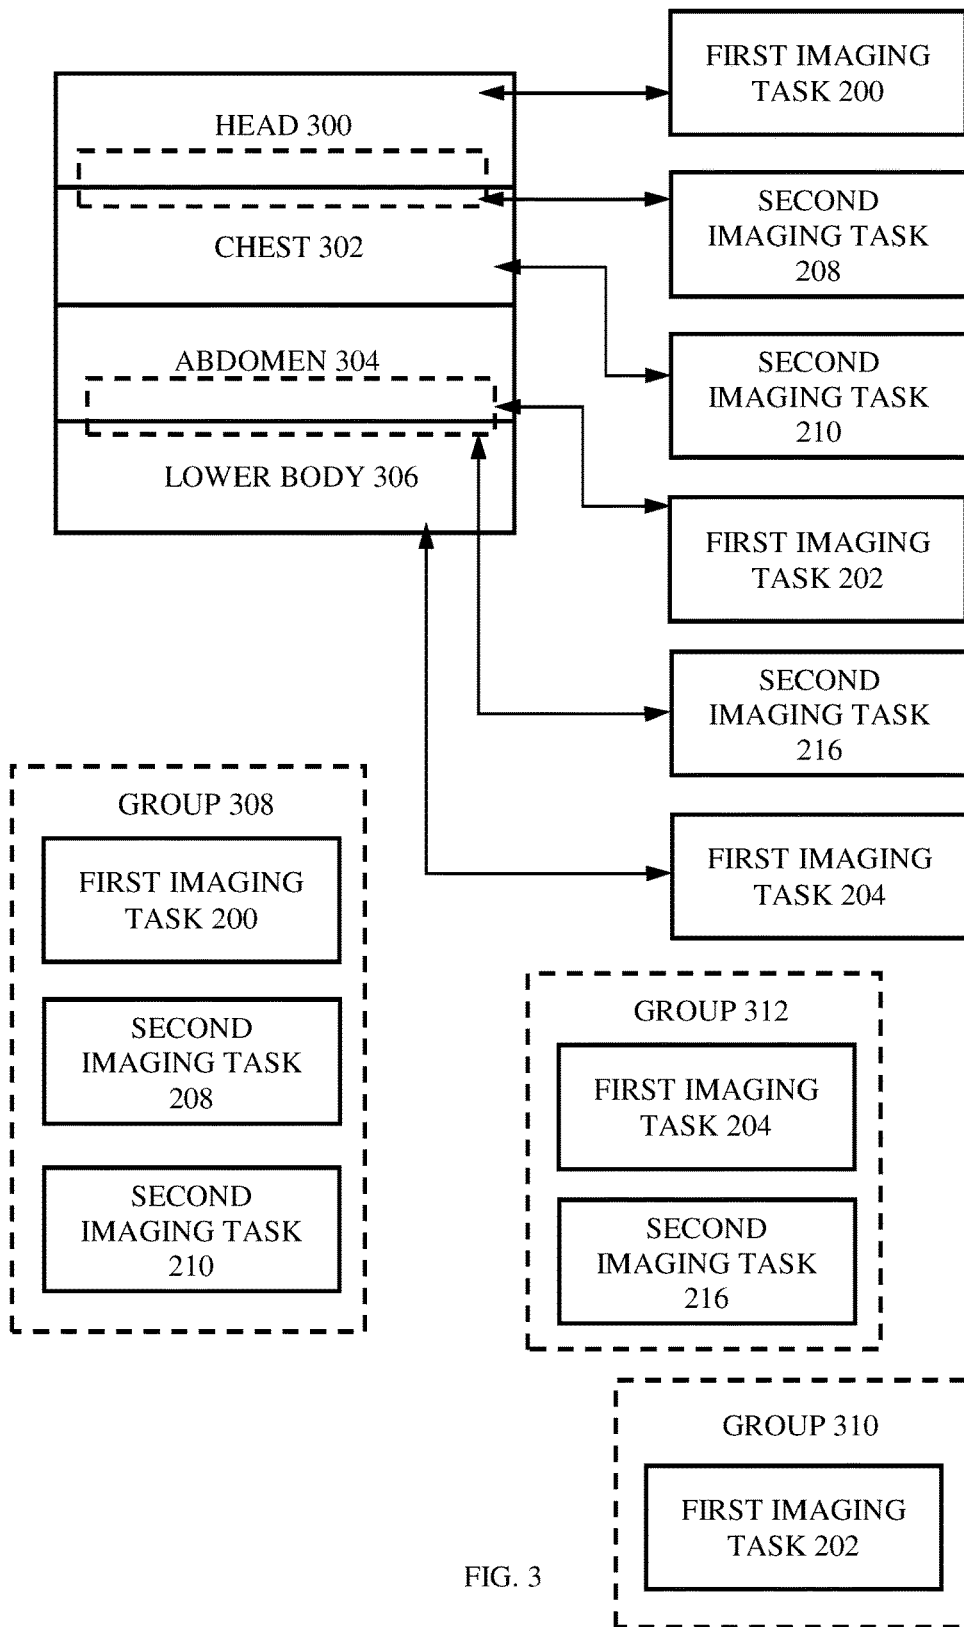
HEAD 300

CHEST 302

ABDOMEN 304

LOWER BODY 306

FIRST IMAGING TASK 200

SECOND IMAGING TASK 208

SECOND IMAGING TASK 210

FIRST IMAGING TASK 202

SECOND IMAGING TASK 216

FIRST IMAGING TASK 204

GROUP 308

FIRST IMAGING TASK 200

SECOND IMAGING TASK 208

SECOND IMAGING TASK 210

GROUP 312

FIRST IMAGING TASK 204

SECOND IMAGING TASK 216

GROUP 310

FIRST IMAGING TASK 202

FIG. 3